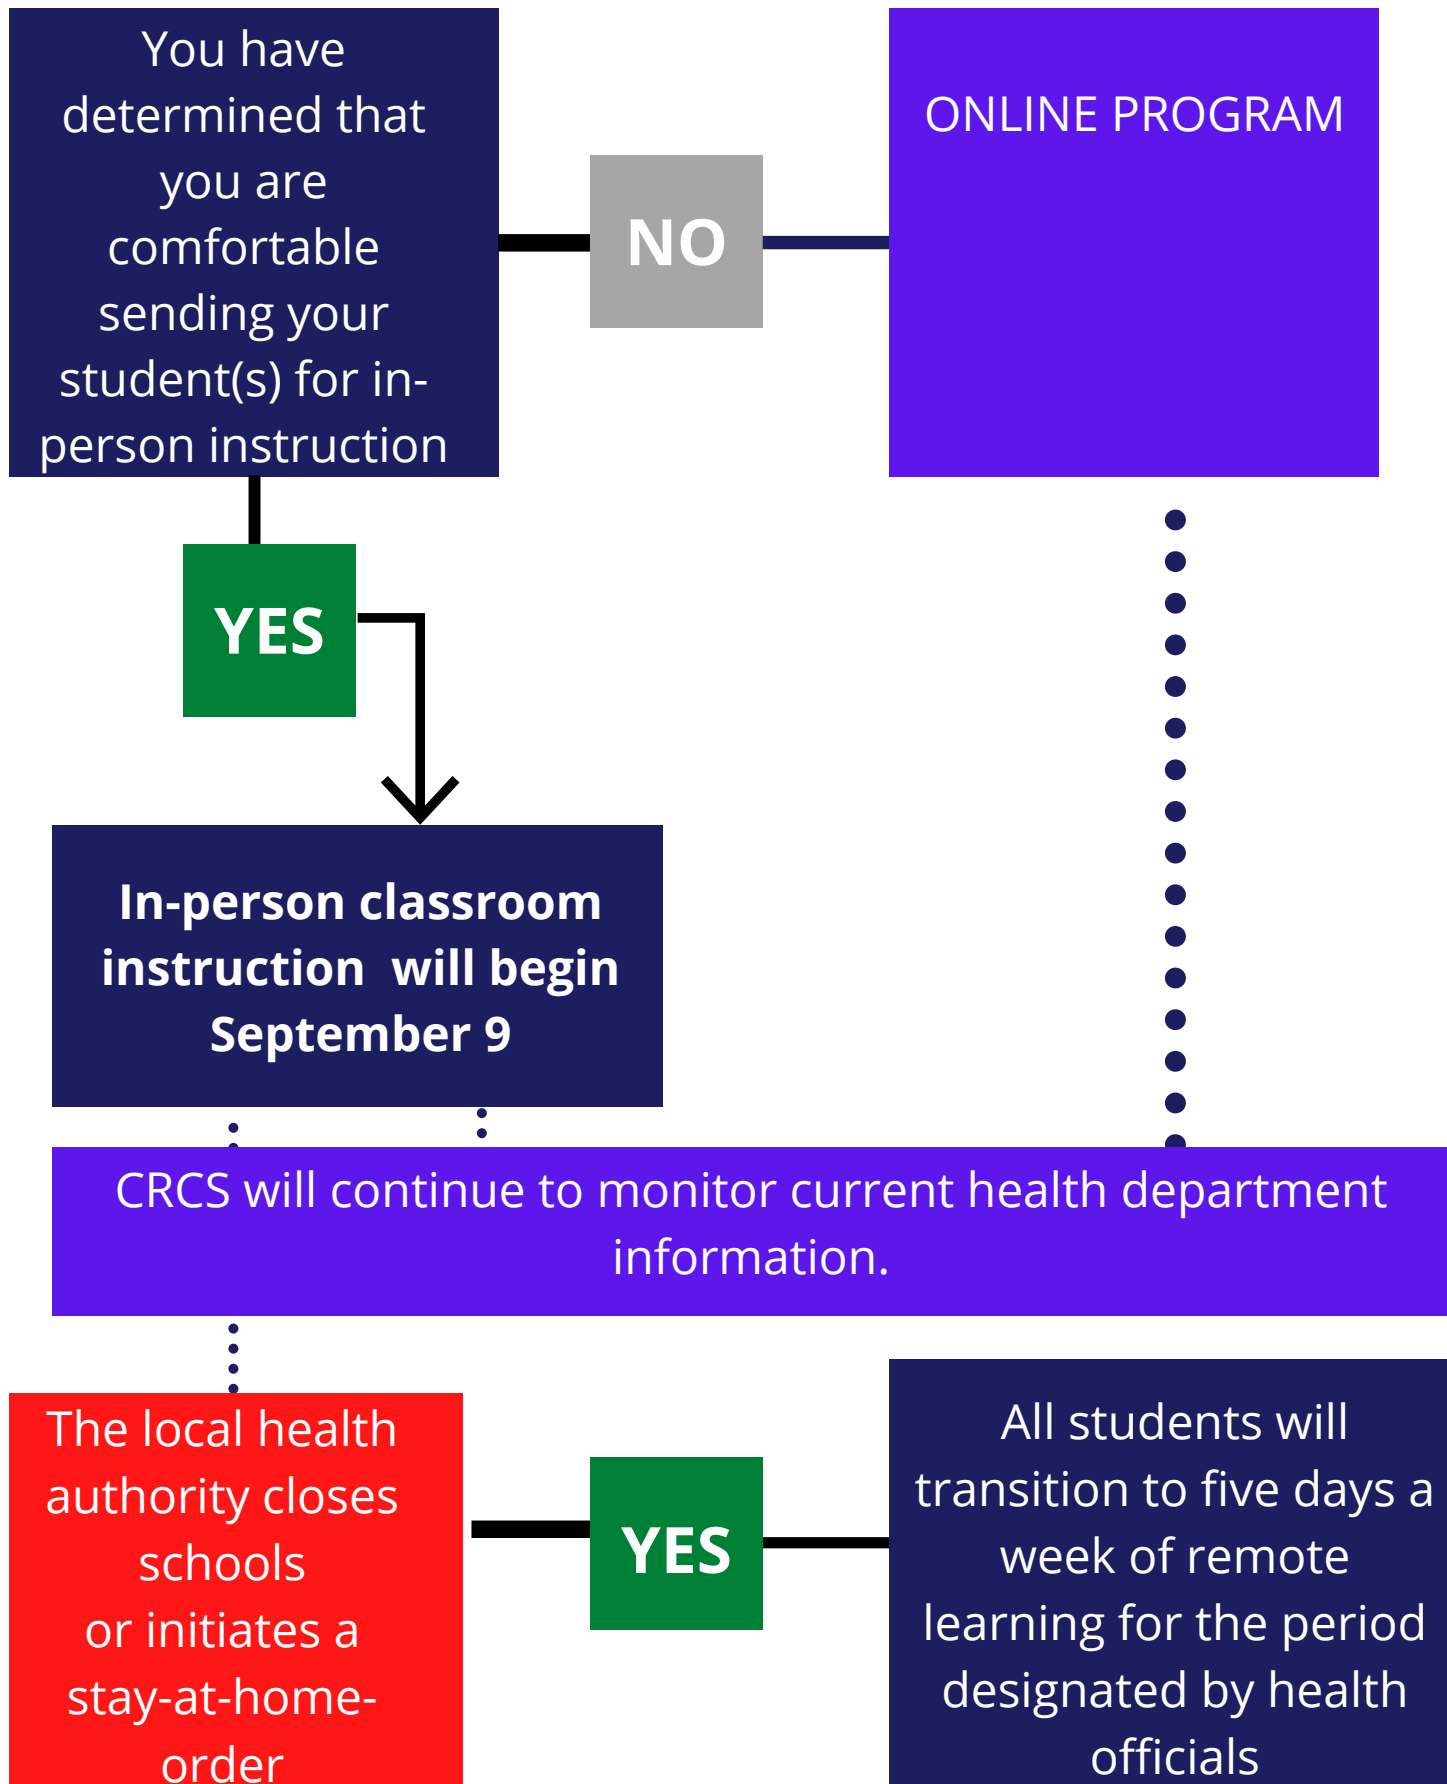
You have determined that you are comfortable sending your student(s) for in-person instruction

NO

ONLINE PROGRAM

YES

In-person classroom instruction will begin September 9

CRCS will continue to monitor current health department information.

The local health authority closes schools or initiates a stay-at-home-order

YES

All students will transition to five days a week of remote learning for the period designated by health officials